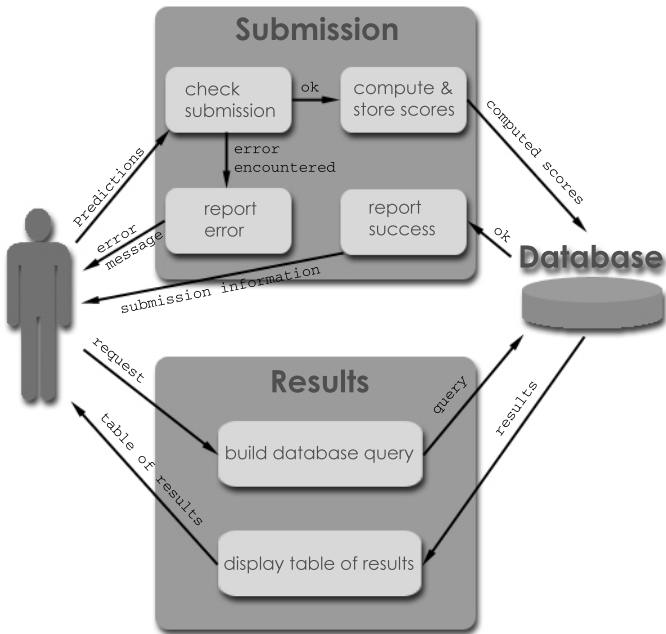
Submission

check submission

ok

compute & store scores

error encountered

report error

report success

Predictions

error message

computed scores

ok

Database

submission information

request

Results

query

results

table of results

build database query

display table of results